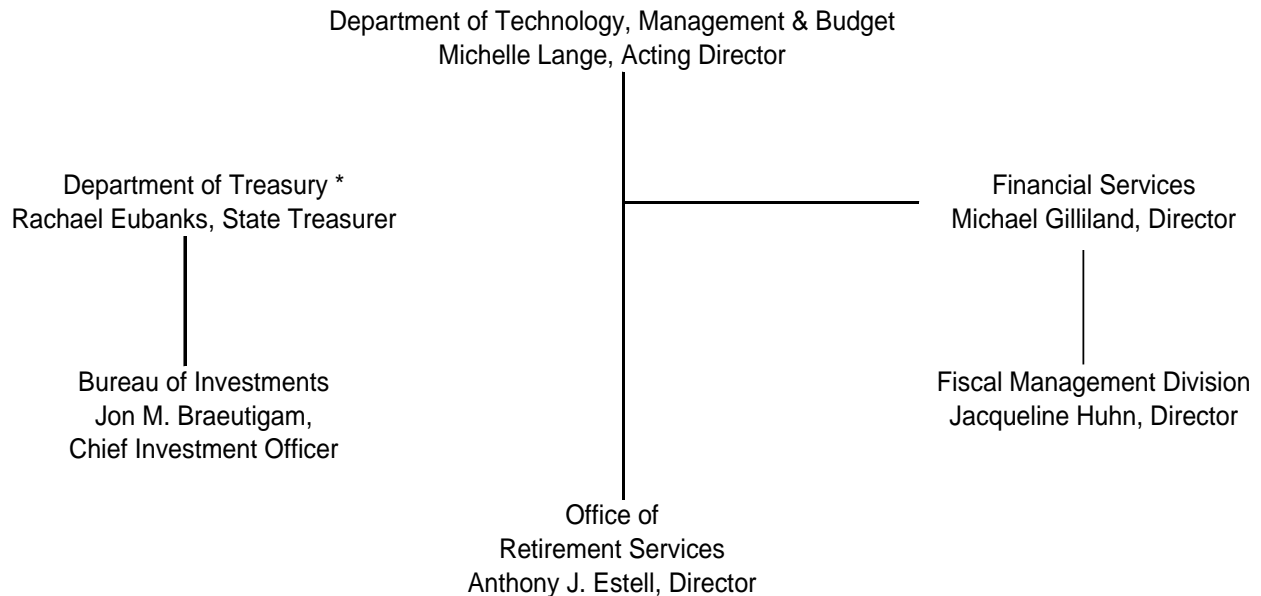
Department of Technology, Management & Budget
Michelle Lange, Acting Director

Department of Treasury *
Rachael Eubanks, State Treasurer

Financial Services
Michael Gilliland, Director

Bureau of Investments
Jon M. Braeutigam,
Chief Investment Officer

Fiscal Management Division
Jacqueline Huhn, Director

Office of
Retirement Services
Anthony J. Estell, Director